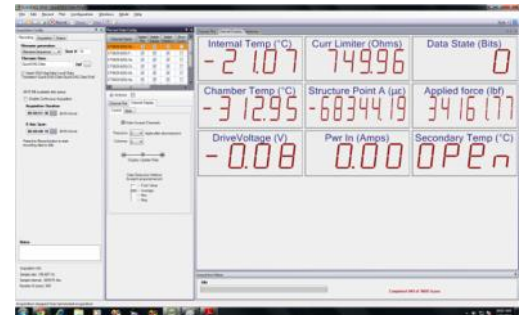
Internal Temp (°C)
-21.07

Curr Limiter (Ohms)
749.96

Data State (Bits)

Chamber Temp (°C)
-312.95

Structure Point A (με)
-68344.19

Applied force (lbf)
341617.7

DriveVoltage (V)
-0.08

Pwr In (Amps)
0.00

Secondary Temp (°C)
OPEn